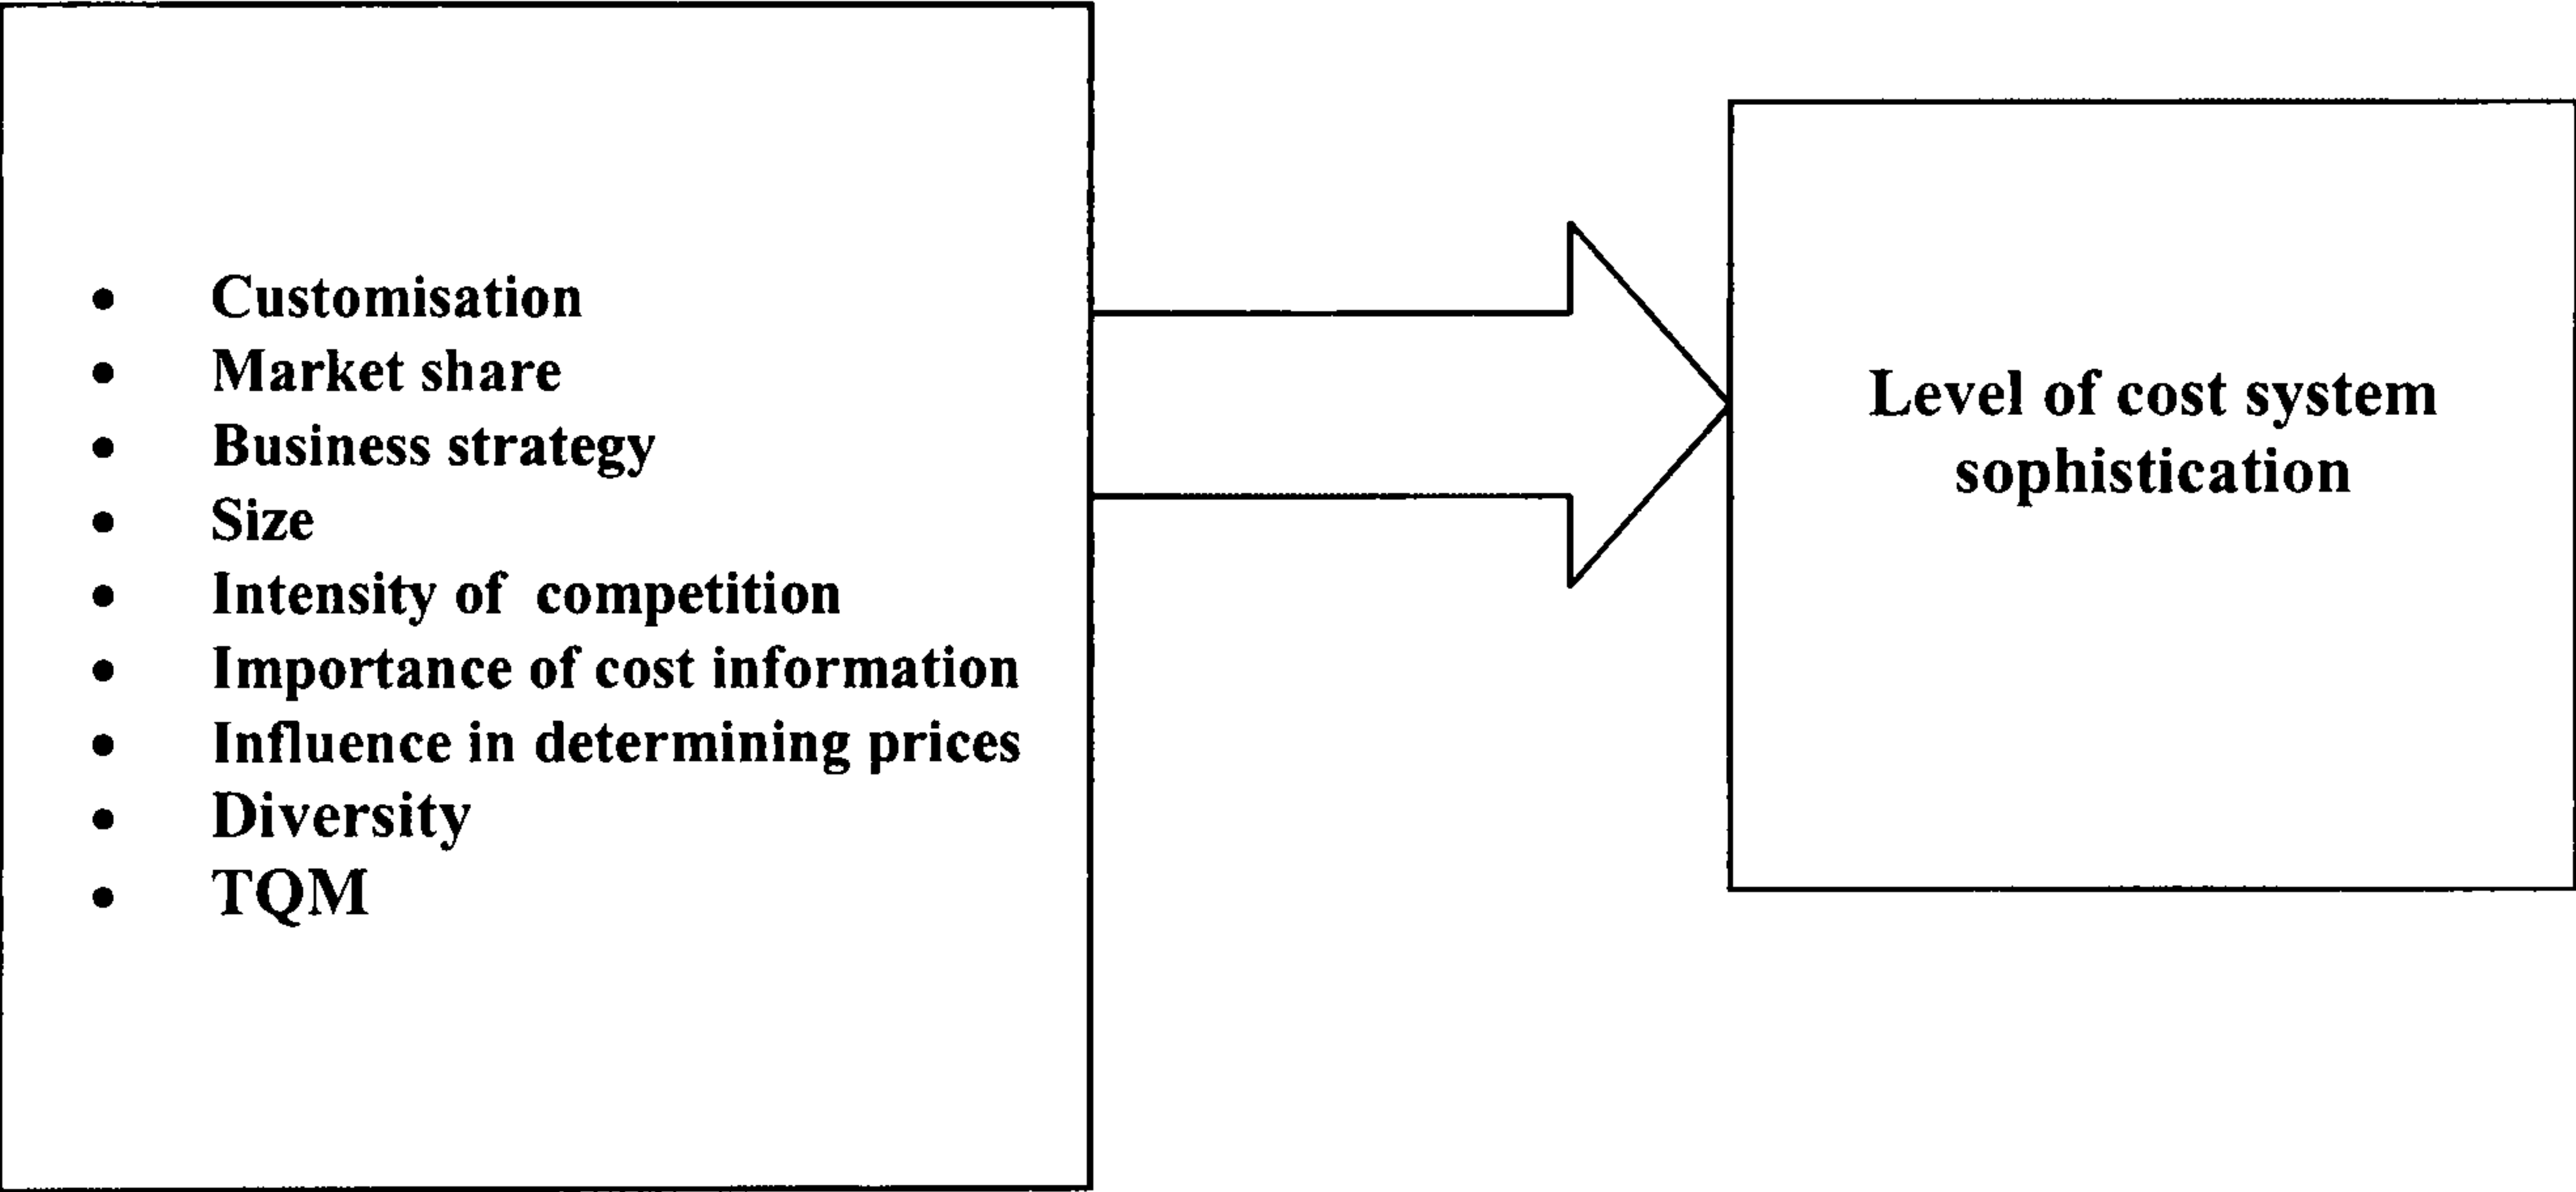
- Customisation
- Market share
- Business strategy
- Size
- Intensity of competition
- Importance of cost information
- Influence in determining prices
- Diversity
- TQM

Level of cost system sophistication